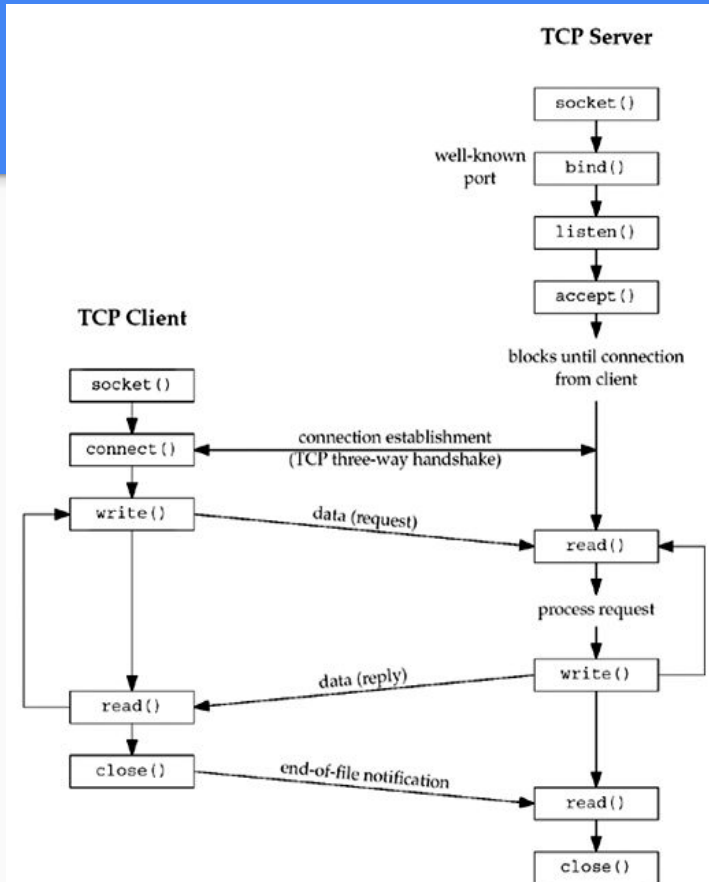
TCP Server

socket()

well-known port

bind()

listen()

accept()

TCP Client

blocks until connection from client

socket()

connect()

connection establishment (TCP three-way handshake)

write()

data (request)

read()

process request

write()

data (reply)

read()

close()

end-of-file notification

read()

close()